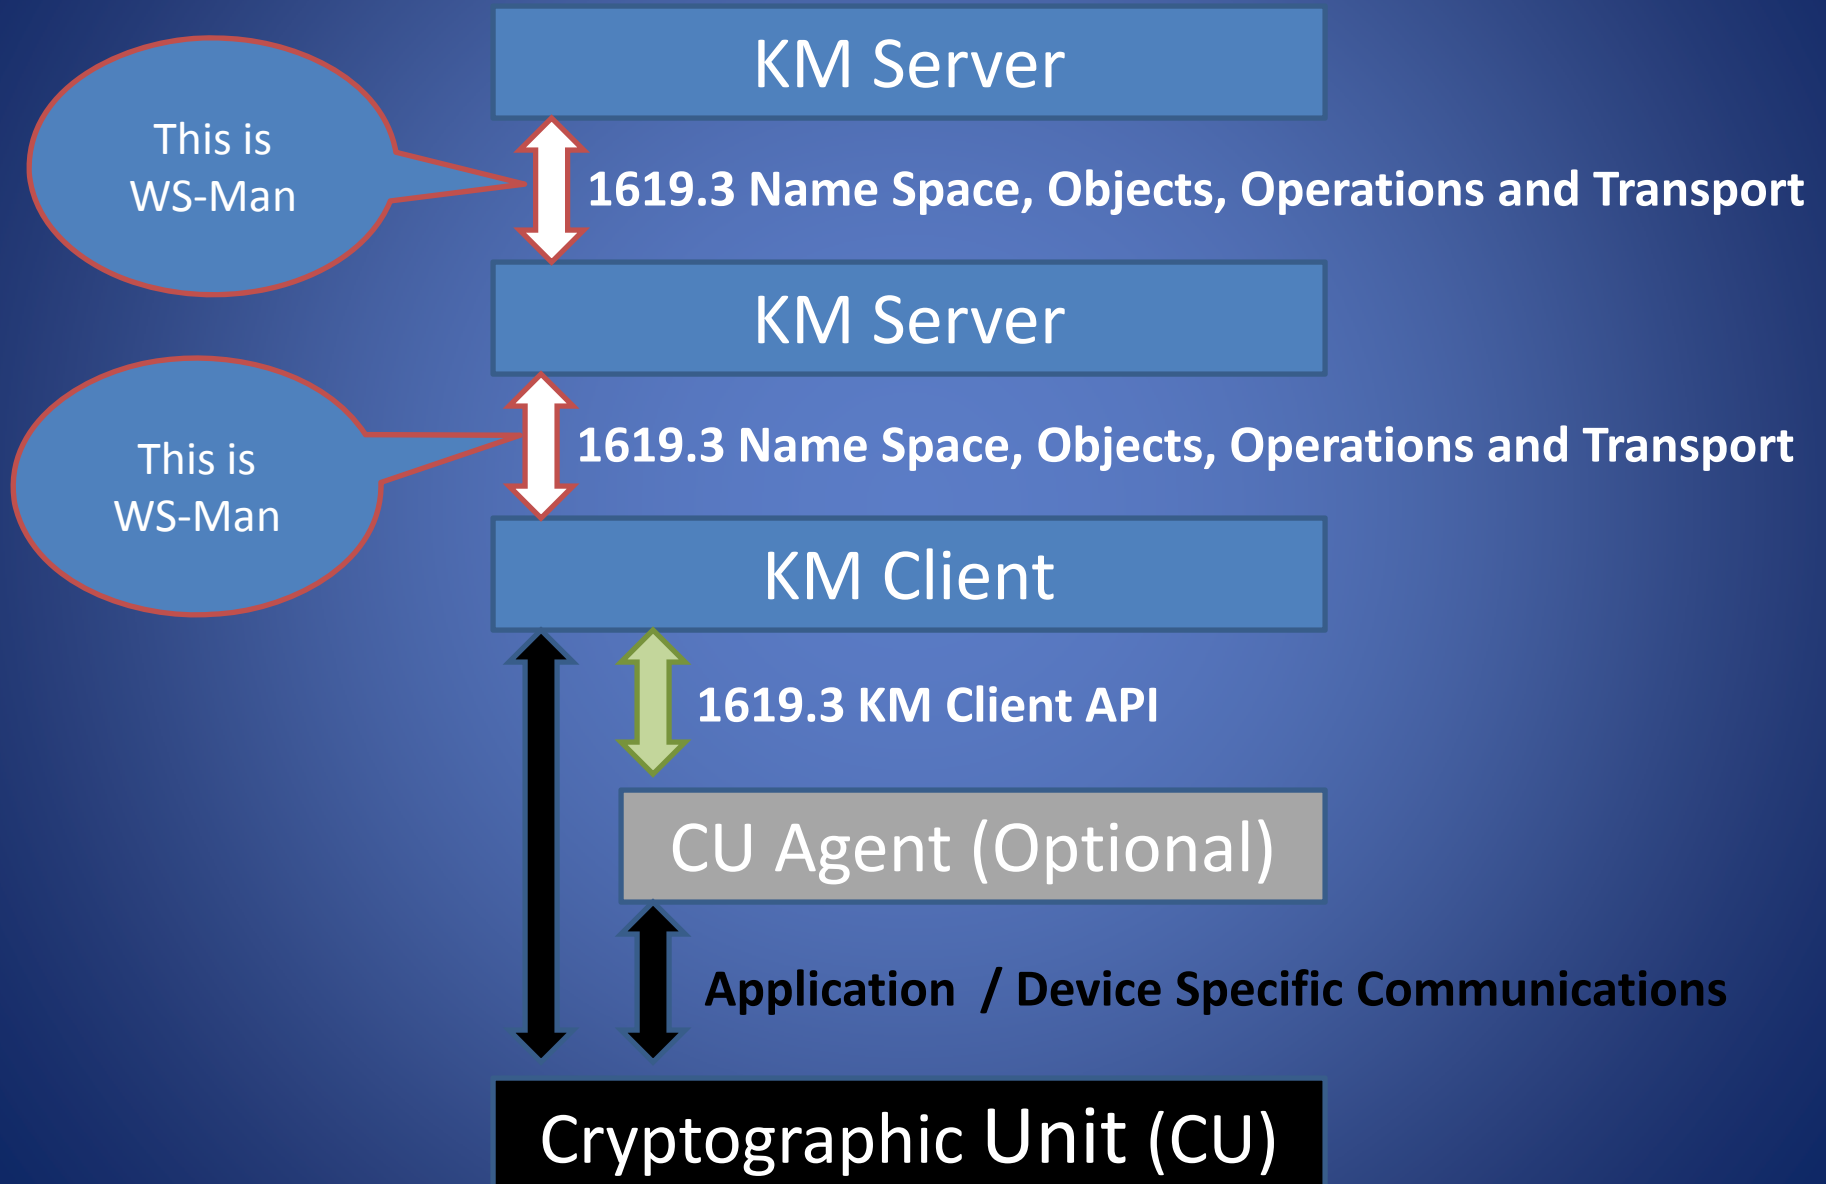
KM Server

This is WS-Man

1619.3 Name Space, Objects, Operations and Transport

KM Server

This is WS-Man

1619.3 Name Space, Objects, Operations and Transport

KM Client

1619.3 KM Client API

CU Agent (Optional)

Application / Device Specific Communications

Cryptographic Unit (CU)